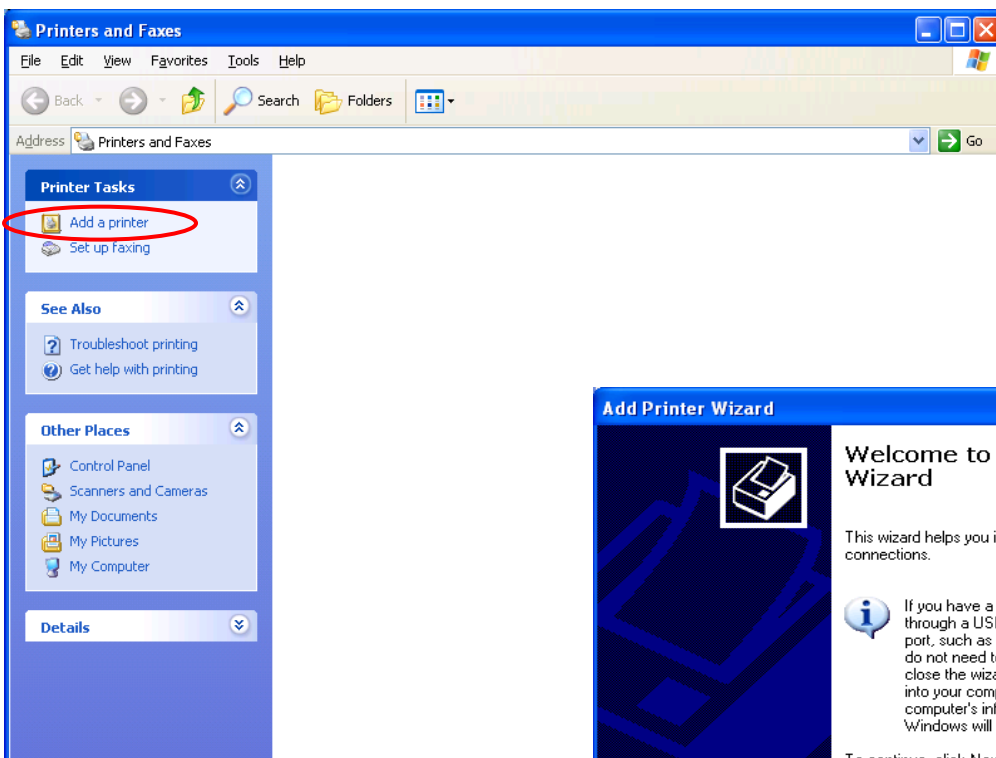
Printers and Faxes

File Edit View Favorites Tools Help

Back Search Folders

Address Printers and Faxes Go

Printer Tasks

Add a printer
Set up faxing

See Also

Troubleshoot printing
Get help with printing

Other Places

Control Panel
Scanners and Cameras
My Documents
My Pictures
My Computer

Details

Add Printer Wizard

Welcome to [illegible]
Wizard

This wizard helps you i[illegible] connections.

If you have a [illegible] through a USI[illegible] port, such as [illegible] do not need t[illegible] close the wiza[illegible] into your comp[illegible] computer's inf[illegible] Windows will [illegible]

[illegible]